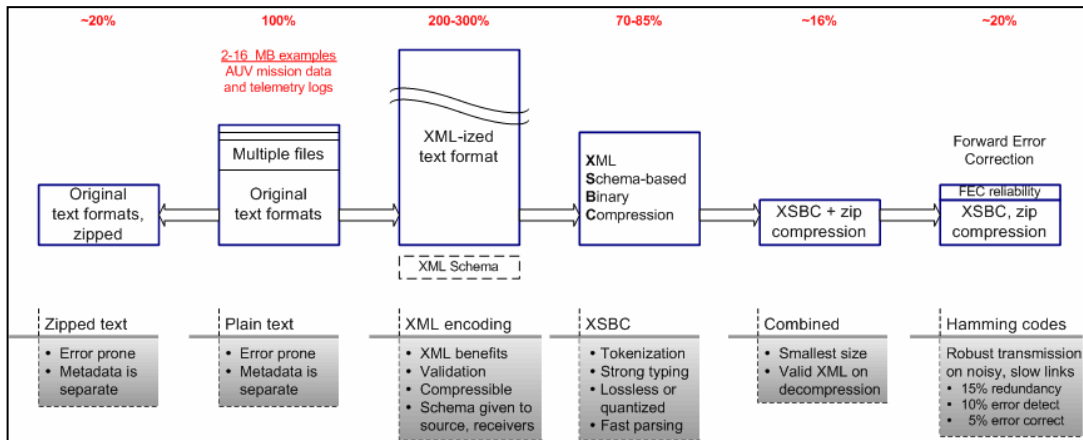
~20%

100%

200-300%

70-85%

~16%

~20%

2-16 MB examples
AUV mission data and telemetry logs

Original text formats, zipped

Multiple files

Original text formats

XML-ized text format

XML Schema

XML Schema-based Binary Compression

XSBC + zip compression

Forward Error Correction

FEC reliability

XSBC, zip compression

Zipped text
• Error prone
• Metadata is separate

Plain text
• Error prone
• Metadata is separate

XML encoding
• XML benefits
• Validation
• Compressible
• Schema given to source, receivers

XSBC
• Tokenization
• Strong typing
• Lossless or quantized
• Fast parsing

Combined
• Smallest size
• Valid XML on decompression

Hamming codes
Robust transmission on noisy, slow links
• 15% redundancy
• 10% error detect
• 5% error correct